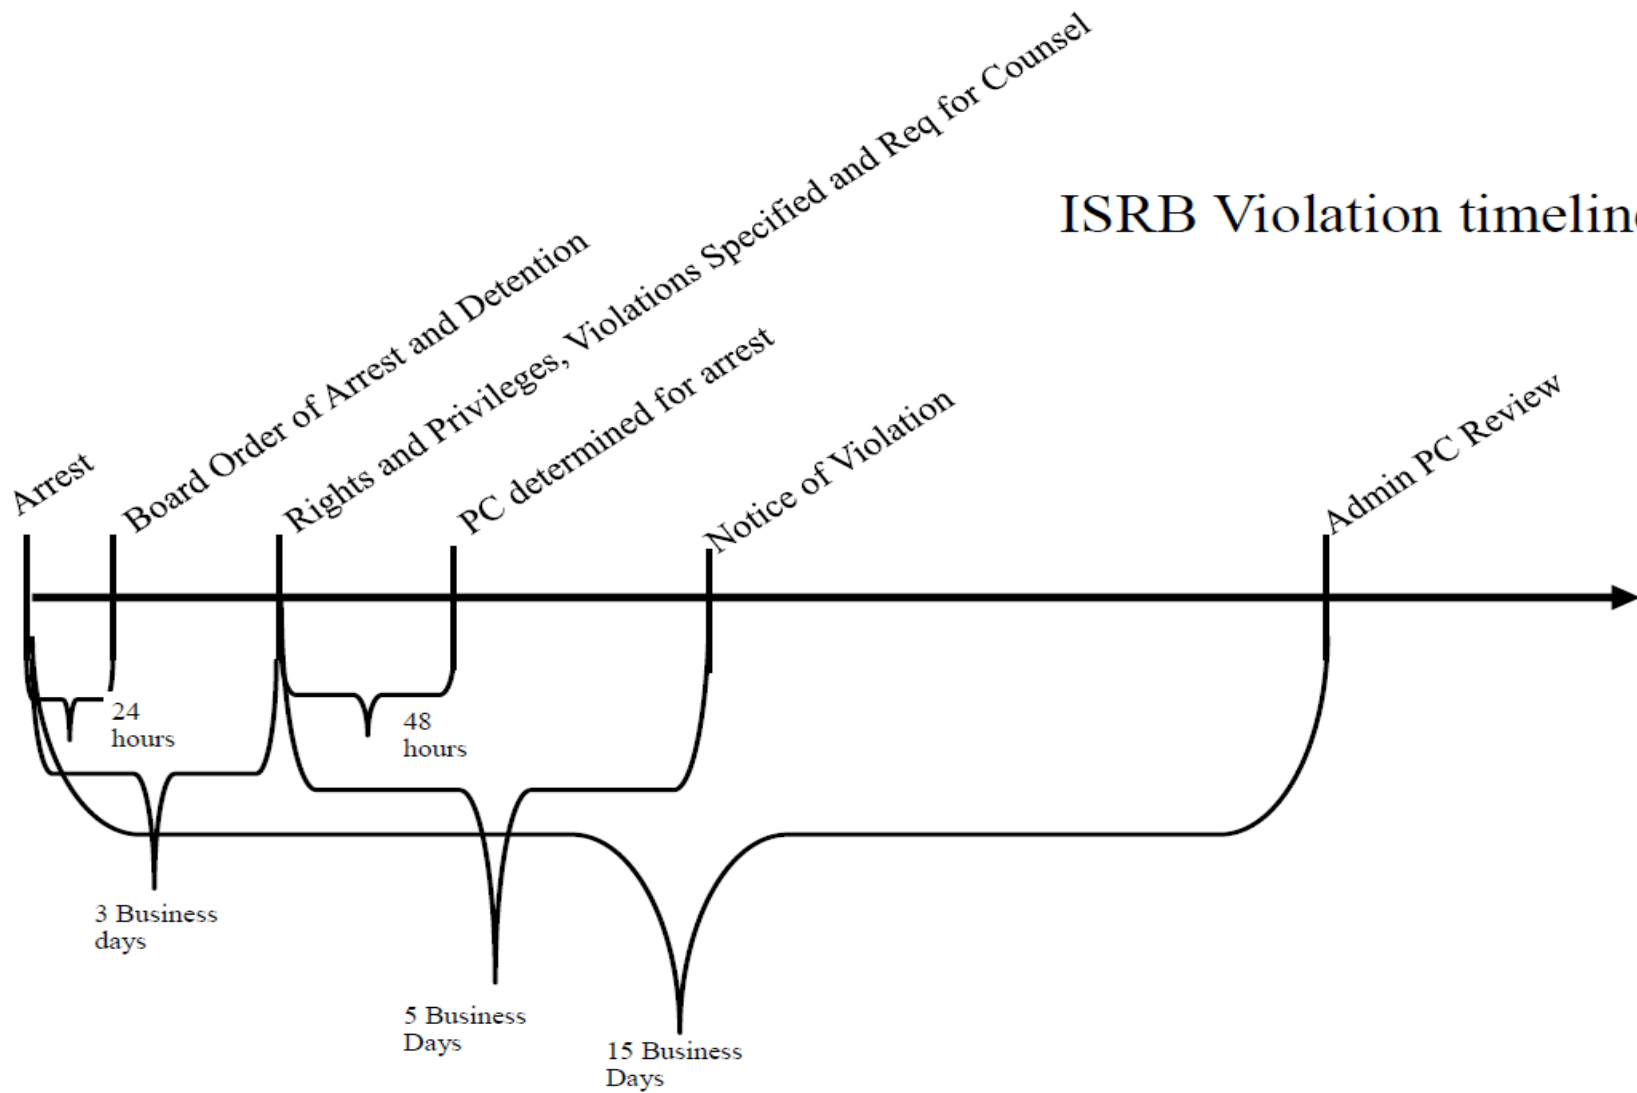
ISRB Violation timelin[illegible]

Arrest

Board Order of Arrest and Detention

Rights and Privileges, Violations Specified and Req for Counsel

PC determined for arrest

Notice of Violation

Admin PC Review

24 hours

48 hours

3 Business days

5 Business Days

15 Business Days